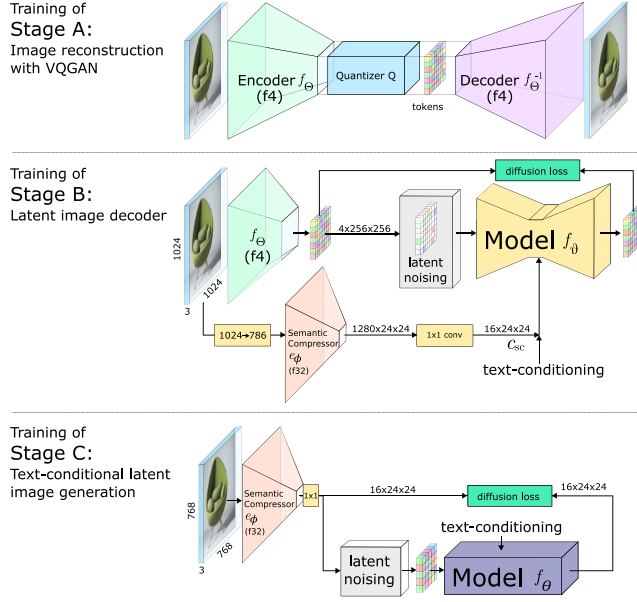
Training of
Stage A:
Image reconstruction with VQGAN

Encoder $f_\Theta$ (f4)

Quantizer Q

tokens

Decoder $f_\Theta^{-1}$ (f4)

Training of
Stage B:
Latent image decoder

diffusion loss

1024

1024

3

$f_\Theta$ (f4)

4x256x256

latent noising

Model $f_\vartheta$

1024→786

Semantic Compressor $e_\phi$ (f32)

1280x24x24

1x1 conv

16x24x24

$c_{sc}$

text-conditioning

Training of
Stage C:
Text-conditional latent image generation

768

768

3

Semantic Compressor $e_\phi$ (f32)

1x1

16x24x24

diffusion loss

16x24x24

text-conditioning

latent noising

Model $f_\theta$